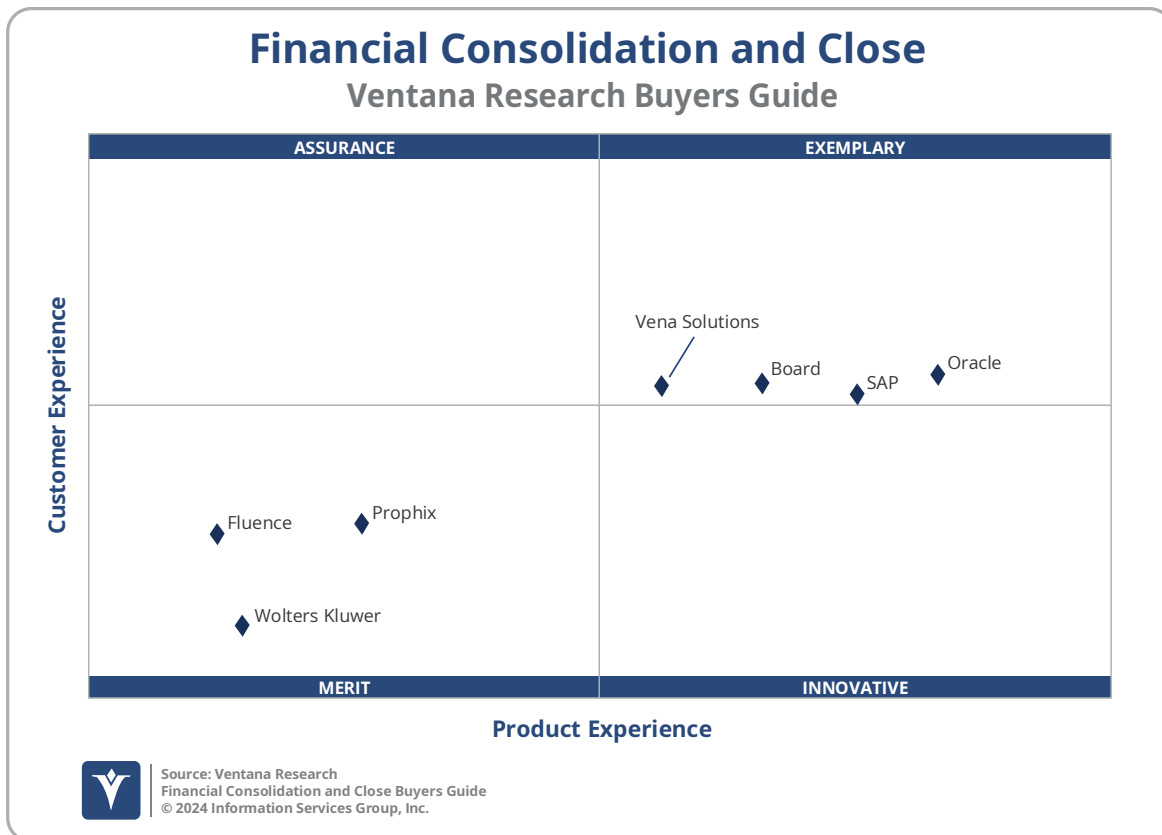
Financial Consolidation and Close
Ventana Research Buyers Guide

ASSURANCE
EXEMPLARY

Customer Experience

Vena Solutions
Board
Oracle
SAP

Fluence
Prophix
Wolters Kluwer

MERIT
INNOVATIVE

Product Experience

Source: Ventana Research
Financial Consolidation and Close Buyers Guide
© 2024 Information Services Group, Inc.